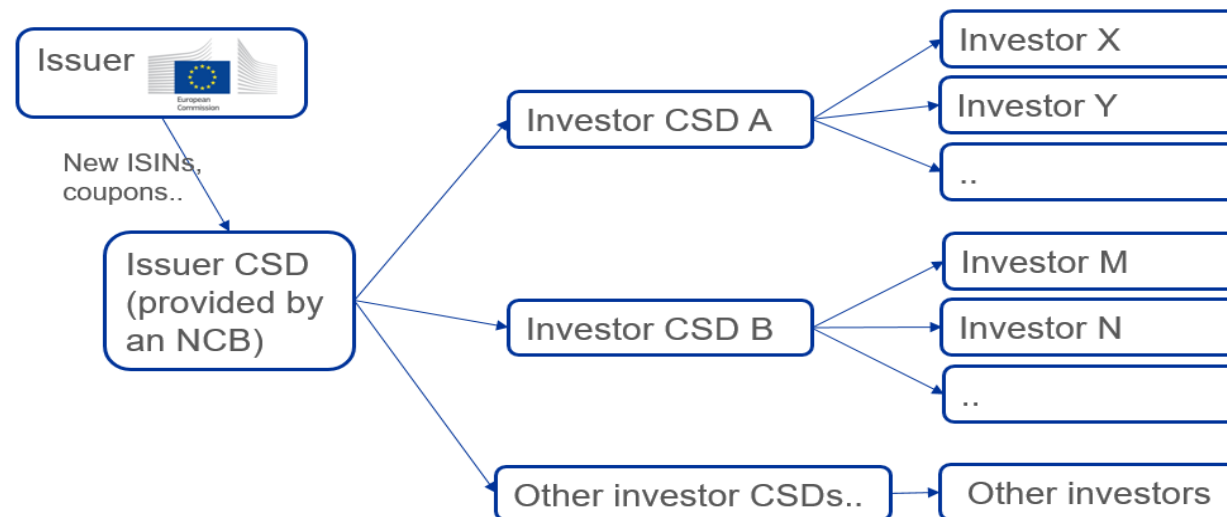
Issuer

European Commission

New ISINs, coupons..

Issuer CSD (provided by an NCB)

Investor CSD A

Investor X

Investor Y

..

Investor CSD B

Investor M

Investor N

..

Other investor CSDs..

Other investors